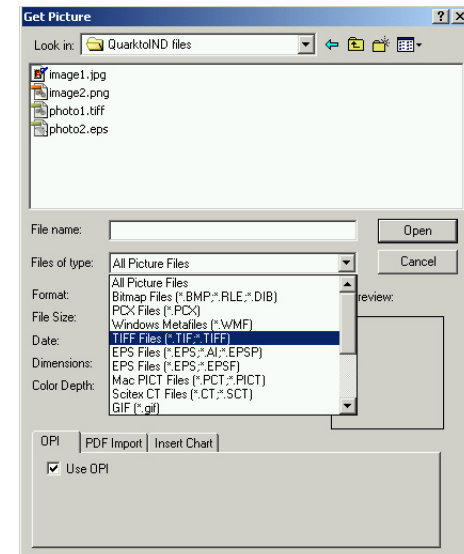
Get Picture

?

X

Look in: QuarktoIND files

image1.jpg
image2.png
photo1.tiff
photo2.eps

File name:

Open

Files of type: All Picture Files

Cancel

Format:

File Size:

Date:

Dimensions:

Color Depth:

All Picture Files
Bitmap Files (*.BMP;*.RLE;*.DIB)
PCX Files (*.PCX)
Windows Metafiles (*.WMF)
TIFF Files (*.TIF;*.TIFF)
EPS Files (*.EPS;*.AI;*.EPSP)
EPS Files (*.EPS;*.EPSF)
Mac PICT Files (*.PCT;*.PICT)
Scitex CT Files (*.CT;*.SCT)
GIF (*.gif)

review:

OPI | PDF Import | Insert Chart

Use OPI